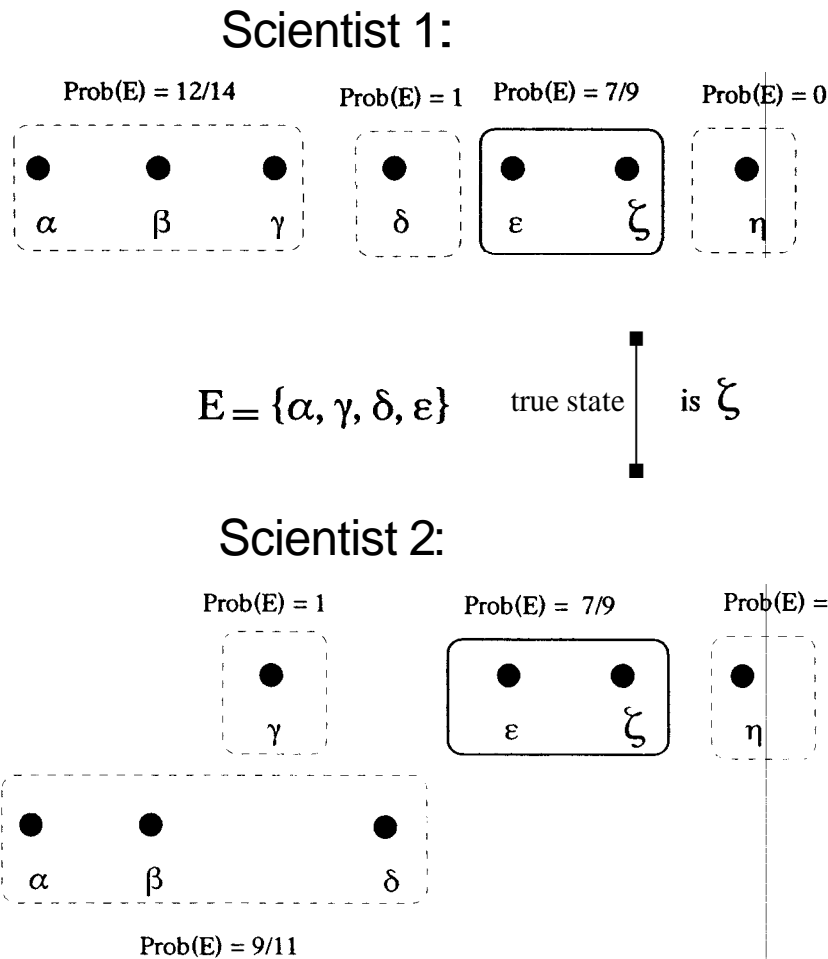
Scientist 1:

Prob(E) = 12/14

Prob(E) = 1

Prob(E) = 7/9

Prob(E) = 0

$\alpha$ $\beta$ $\gamma$

$\delta$

$\varepsilon$ $\zeta$

$\eta$

$E = \{\alpha, \gamma, \delta, \varepsilon\}$

true state is $\zeta$

Scientist 2:

Prob(E) = 1

Prob(E) = 7/9

Prob(E) =

$\gamma$

$\varepsilon$ $\zeta$

$\eta$

$\alpha$ $\beta$ $\delta$

Prob(E) = 9/11